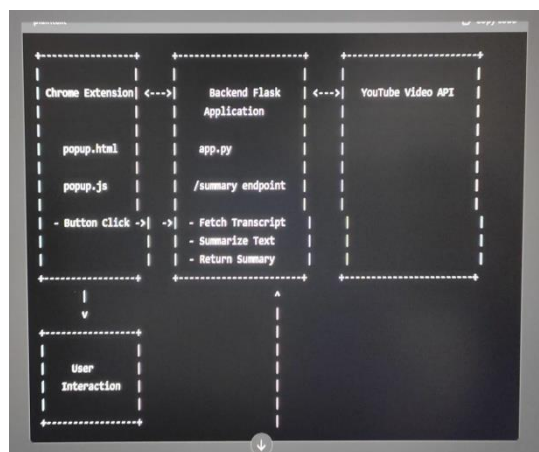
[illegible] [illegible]

Chrome Extension <---> Backend Flask Application <---> YouTube Video API

popup.html

popup.js

- Button Click ->

app.py

/summary endpoint

-> - Fetch Transcript
- Summarize Text
- Return Summary

v

^

User Interaction